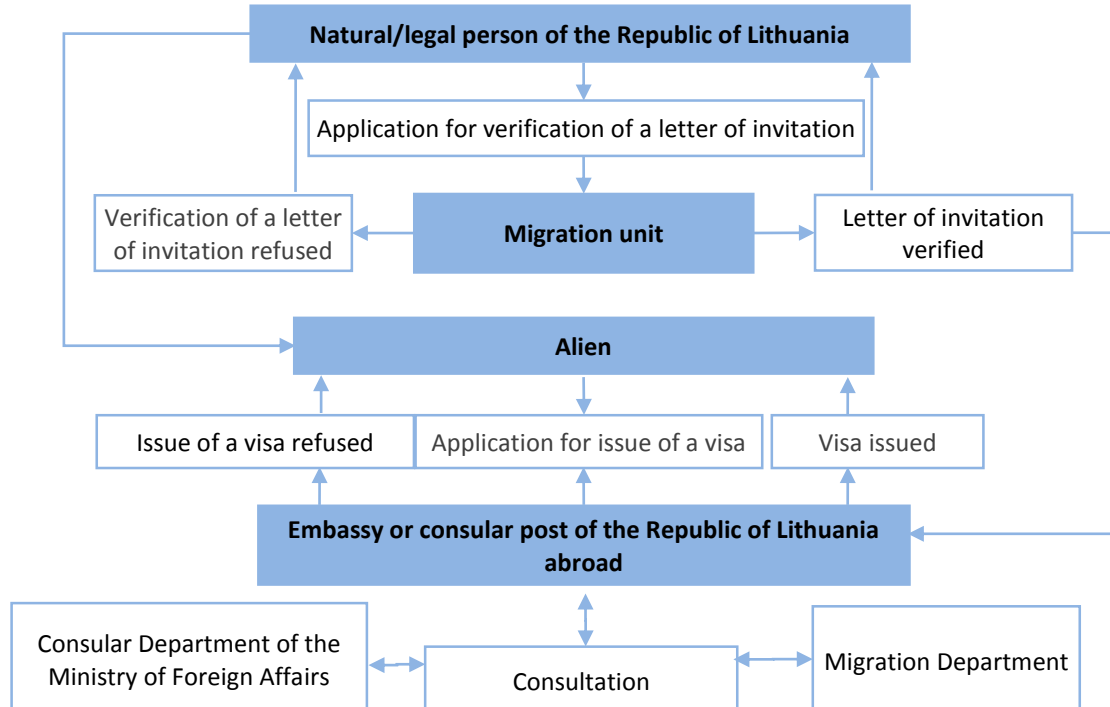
Natural/legal person of the Republic of Lithuania

Application for verification of a letter of invitation

Verification of a letter of invitation refused

Migration unit

Letter of invitation verified

Alien

Issue of a visa refused

Application for issue of a visa

Visa issued

Embassy or consular post of the Republic of Lithuania abroad

Consular Department of the Ministry of Foreign Affairs

Consultation

Migration Department